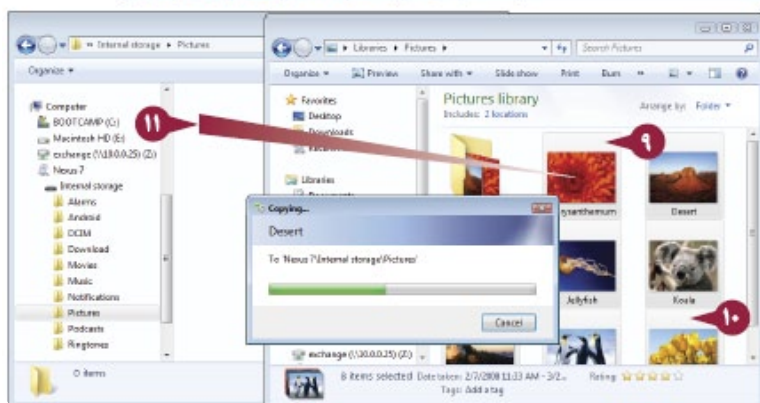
« Internal storage ▸ Pictures

Organize ▾

Computer
BOOTCAMP (C:)
Macintosh HD (E:)
exchange (\\10.0.0.25) (Z:)
Nexus 7
Internal storage
Alarms
Android
DCIM
Download
Movies
Music
Notifications
Pictures
Podcasts
Ringtones

0 items

▸ Libraries ▸ Pictures ▸

Search Pictures

Organize ▾ Preview Share with ▾ Slide show Print Burn »

Favorites
Desktop
Downloads
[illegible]

Libraries
Documents

exchange (\\10.0.0.25) (Z:)

Pictures library
Includes: 2 locations

Arrange by: Folder ▾

Chrysanthemum
Desert
Jellyfish
Koala

Copying...
Desert
To 'Nexus 7\Internal storage\Pictures\'
Cancel

8 items selected Date taken: 2/7/2008 11:33 AM - 3/2... Rating: ☆☆☆☆☆
Tags: Add a tag

١١
٩
١٠